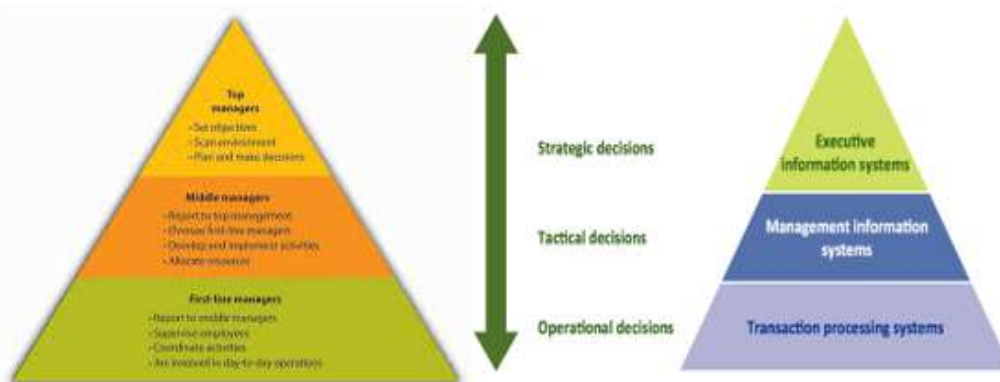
Top managers

- Set objectives
- Scan environment
- Plan and make decisions

Middle managers

- Report to top management
- Oversee first-line managers
- Develop and implement activities
- Allocate resources

First-line managers

- Report to middle managers
- Supervise employees
- Coordinate activities
- Are involved in day-to-day operations

Strategic decisions

Tactical decisions

Operational decisions

Executive information systems

Management information systems

Transaction processing systems